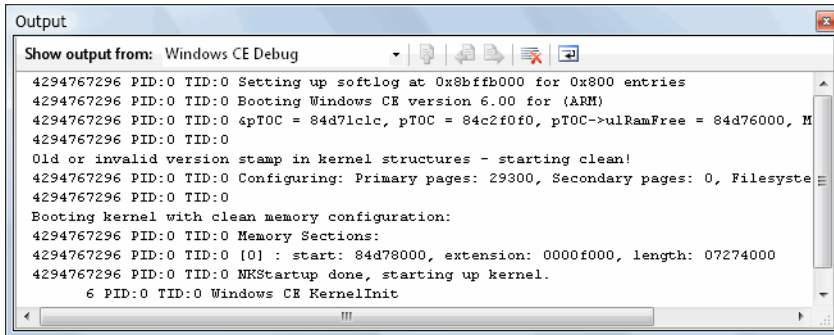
Output

Show output from: Windows CE Debug

4294767296 PID:0 TID:0 Setting up softlog at 0x8bffb000 for 0x800 entries
4294767296 PID:0 TID:0 Booting Windows CE version 6.00 for (ARM)
4294767296 PID:0 TID:0 &pTOC = 84d71c1c, pTOC = 84c2f0f0, pTOC->ulRamFree = 84d76000, M
4294767296 PID:0 TID:0
Old or invalid version stamp in kernel structures - starting clean!
4294767296 PID:0 TID:0 Configuring: Primary pages: 29300, Secondary pages: 0, Filesyste
4294767296 PID:0 TID:0
Booting kernel with clean memory configuration:
4294767296 PID:0 TID:0 Memory Sections:
4294767296 PID:0 TID:0 [0] : start: 84d78000, extension: 0000f000, length: 07274000
4294767296 PID:0 TID:0 NKStartup done, starting up kernel.
6 PID:0 TID:0 Windows CE KernelInit